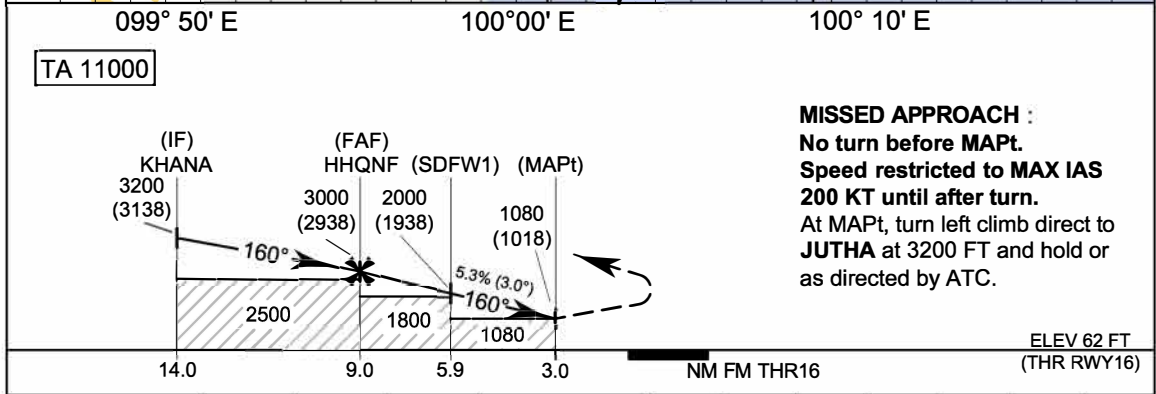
099° 50' E
100°00' E
100° 10' E

TA 11000

(IF)
KHANA
3200
(3138)

(FAF)
HHQNF
3000
(2938)

(SDFW1)
2000
(1938)

(MAPt)
1080
(1018)

160°
5.3% (3.0°)
160°

2500
1800
1080

MISSED APPROACH :
No turn before MAPt.
Speed restricted to MAX IAS 200 KT until after turn.
At MAPt, turn left climb direct to JUTHA at 3200 FT and hold or as directed by ATC.

ELEV 62 FT
(THR RWY16)

14.0
9.0
5.9
3.0
NM FM THR16